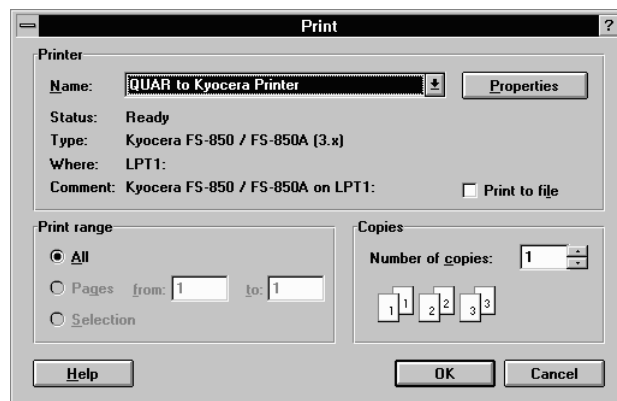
Print

?

Printer

Name: QUAR to Kyocera Printer

Properties

Status: Ready

Type: Kyocera FS-850 / FS-850A (3.x)

Where: LPT1:

Comment: Kyocera FS-850 / FS-850A on LPT1:

Print to file

Print range

All

Pages from: 1 to: 1

Selection

Copies

Number of copies: 1

1 1 2 2 3 3

Help

OK

Cancel